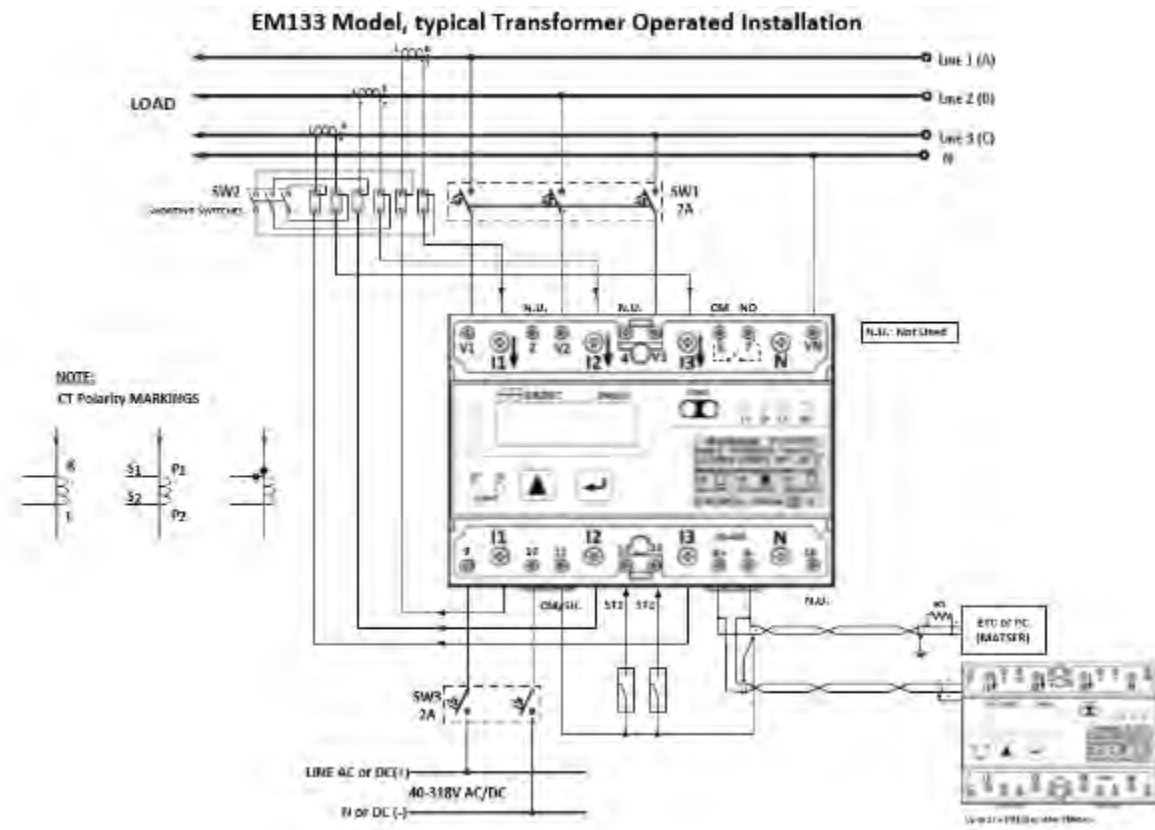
EM133 Model, typical Transformer Operated Installation

Line 1 (A)
Line 2 (B)
Line 3 (C)
N

LOAD

SW2
Shorting Switches

SW1
2A

N.U.
N.U.
CM
NO

N.U.: Not Used

V1
I1
2
V2
I2
4
V3
I3
6
7
N
VN

NOTE:
CT Polarity MARKINGS

S1
P1
S2
P2

I1
I2
I3
N
9
10
11
12
13
14
15
16

CM/SH.
ST1
ST2
N.U.

RTU or PC
(MATSER)

SW3
2A

LINE AC or DC(+)
40-318V AC/DC
N or DC (-)

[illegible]